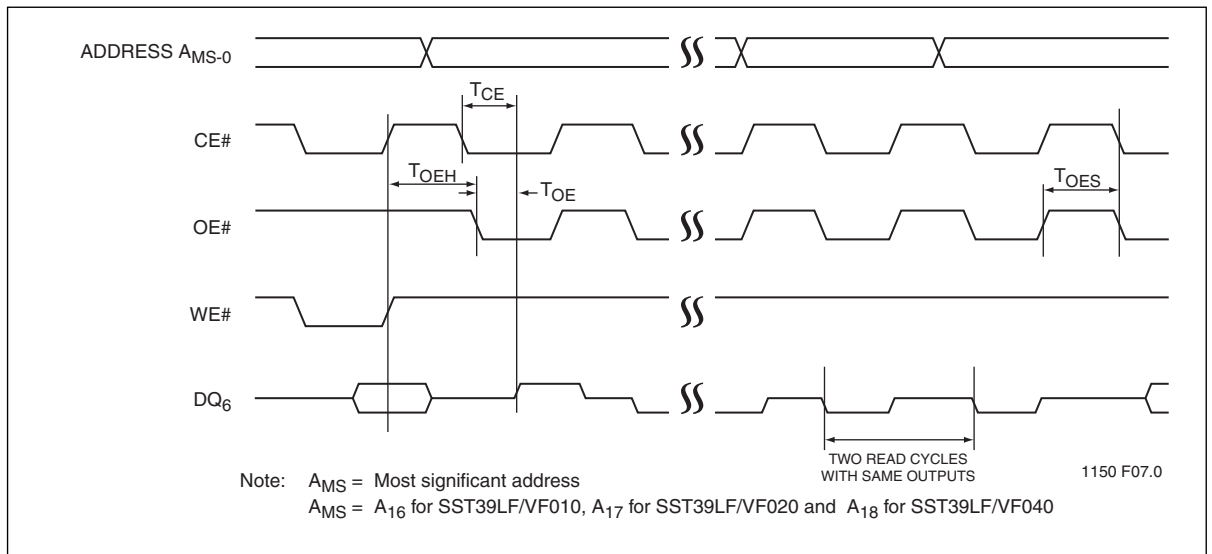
ADDRESS $A_{MS-0}$

$T_{CE}$

CE#

$T_{OEH}$

$T_{OE}$

$T_{OES}$

OE#

WE#

$DQ_6$

TWO READ CYCLES WITH SAME OUTPUTS

1150 F07.0

Note: $A_{MS}$ = Most significant address
$A_{MS}$ = $A_{16}$ for SST39LF/VF010, $A_{17}$ for SST39LF/VF020 and $A_{18}$ for SST39LF/VF040